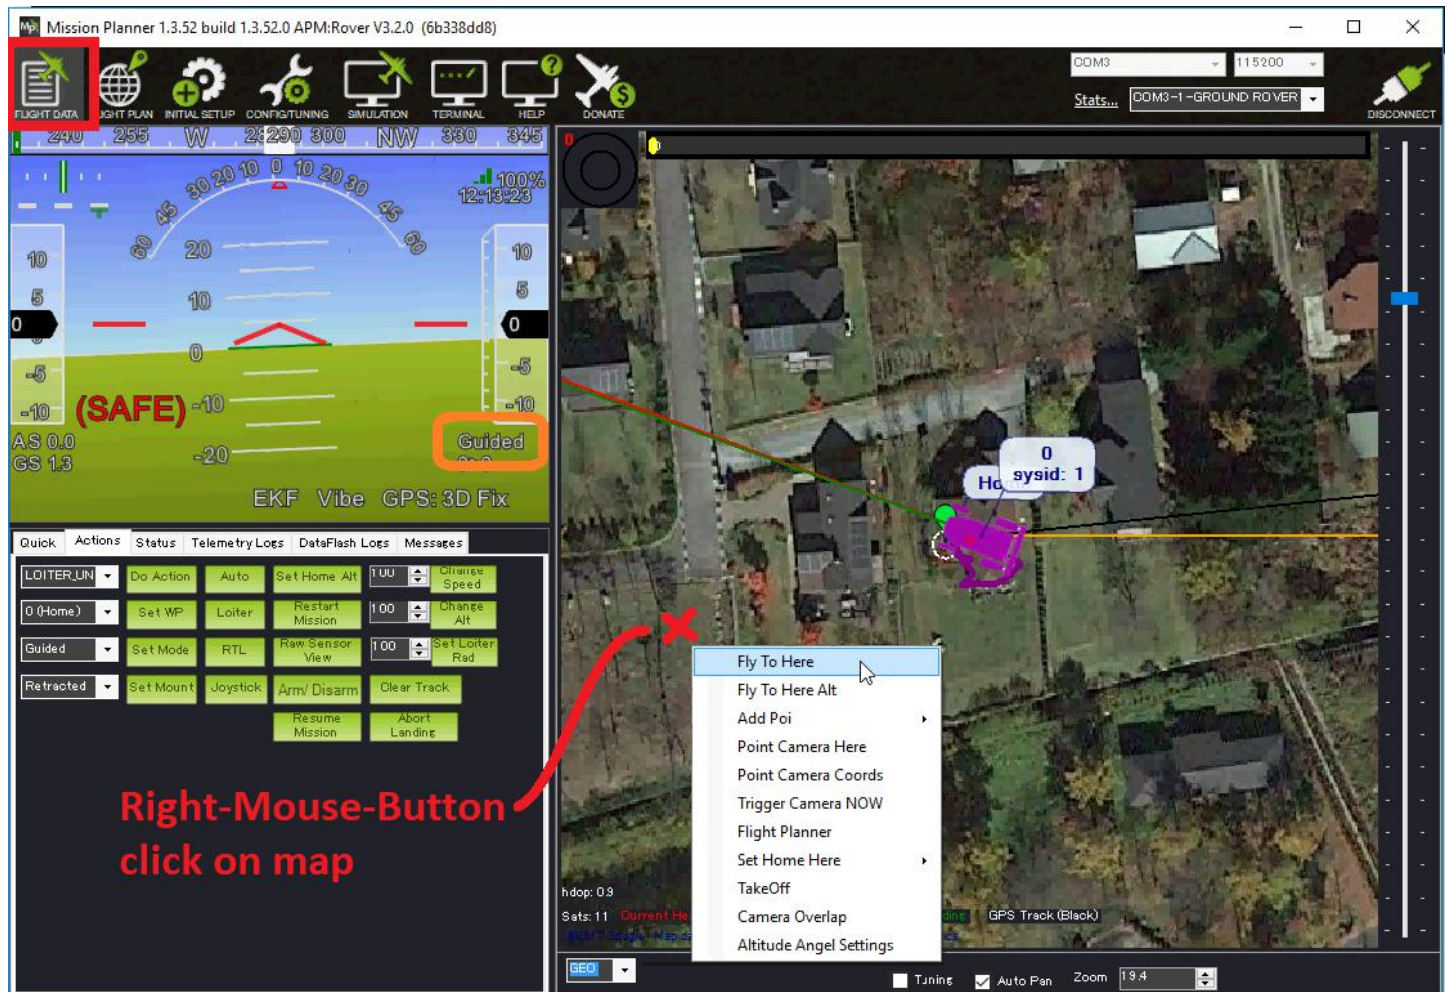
Mission Planner 1.3.52 build 1.3.52.0 APM:Rover V3.2.0 (6b338dd8)

FLIGHT DATA
FLIGHT PLAN
INITIAL SETUP
CONFIG/TUNING
SIMULATION
TERMINAL
HELP
DONATE

COM3
115200
Stats...
COM3-1-GROUND ROVER
DISCONNECT

240 255 W 285 290 300 NW 330 345

100%
12:13:23

10 20 30 45 60
20
10
0
-10
-20

10
5
0
-5
-10

(SAFE)
AS 0.0
GS 1.3
Guided
EKF Vibe GPS: 3D Fix

Quick | Actions | Status | Telemetry Logs | DataFlash Logs | Messages

LOITER_UN | Do Action | Auto | Set Home Alt | 100 | Change Speed
0 (Home) | Set WP | Loiter | Restart Mission | 100 | Change Alt
Guided | Set Mode | RTL | Raw Sensor View | 100 | Set Loiter Rad
Retracted | Set Mount | Joystick | Arm/ Disarm | Clear Track
Resume Mission | Abort Landing

Right-Mouse-Button click on map

0
sysid: 1
Ho

Fly To Here
Fly To Here Alt
Add Poi
Point Camera Here
Point Camera Coords
Trigger Camera NOW
Flight Planner
Set Home Here
TakeOff
Camera Overlap
Altitude Angel Settings

hdop: 0.9
Sats: 11
GPS Track (Black)

GEO
Tuning
Auto Pan
Zoom 19.4